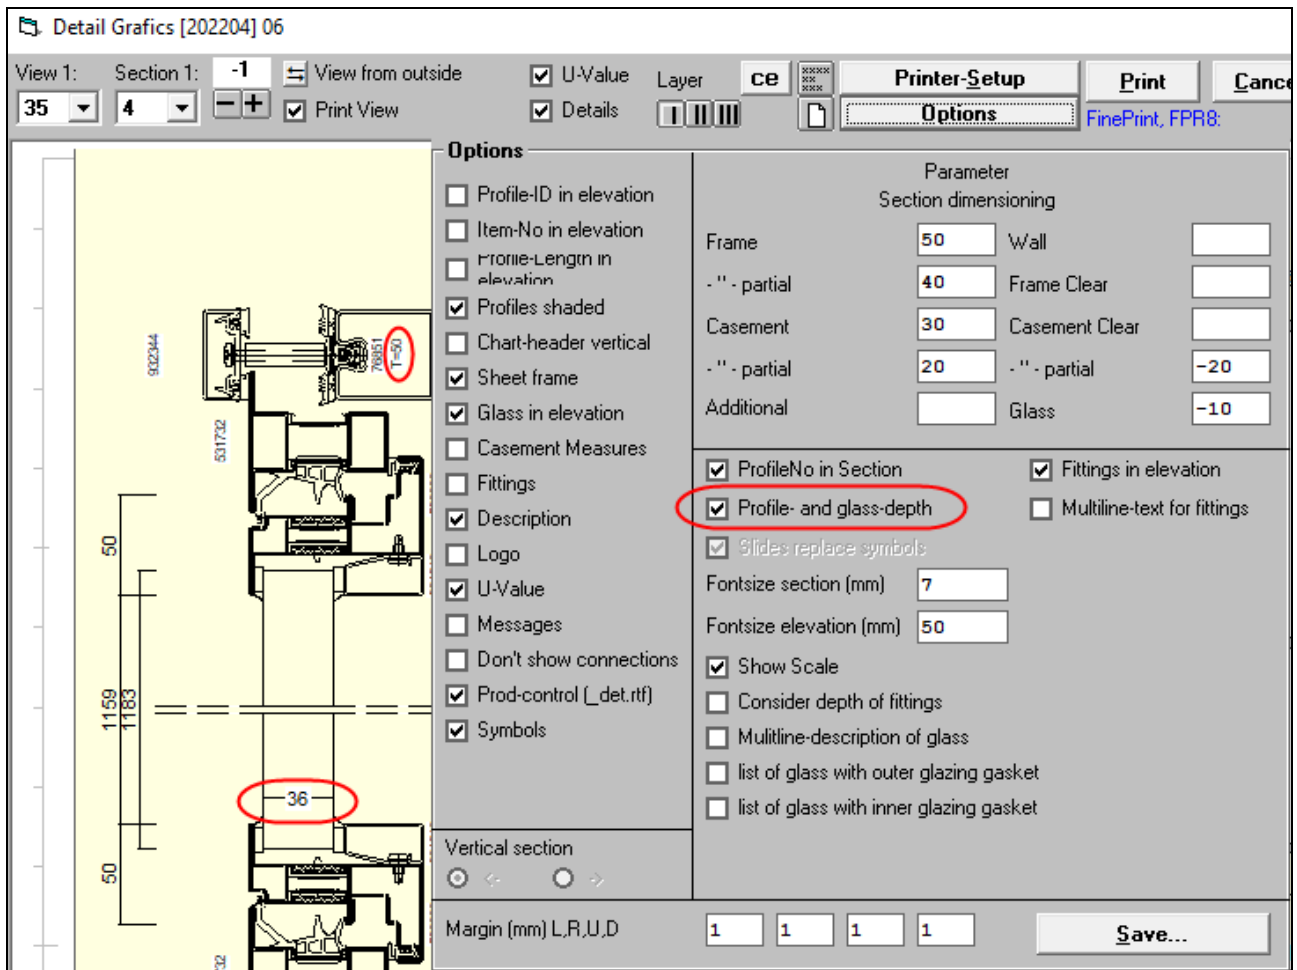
Detail Grafics [202204] 06

View 1: 35
Section 1: 4
-1
View from outside
Print View
U-Value
Details
Layer
ce
Printer-Setup
Options
Print
Cance
FinePrint, FPR8:

92344
78851
T=50
531732
50
1159
1183
36
50

Options
Profile-ID in elevation
Item-No in elevation
Profile-Length in elevation
Profiles shaded
Chart-header vertical
Sheet frame
Glass in elevation
Casement Measures
Fittings
Description
Logo
U-Value
Messages
Don't show connections
Prod-control (_det.rtf)
Symbols

Parameter
Section dimensioning
Frame 50
Wall
-"- partial 40
Frame Clear
Casement 30
Casement Clear
-"- partial 20
-"- partial -20
Additional
Glass -10

ProfileNo in Section
Fittings in elevation
Profile- and glass-depth
Multiline-text for fittings
Slides replace symbols
Fontsize section (mm) 7
Fontsize elevation (mm) 50
Show Scale
Consider depth of fittings
Mulitline-description of glass
list of glass with outer glazing gasket
list of glass with inner glazing gasket

Vertical section

Margin (mm) L,R,U,D 1 1 1 1
Save...